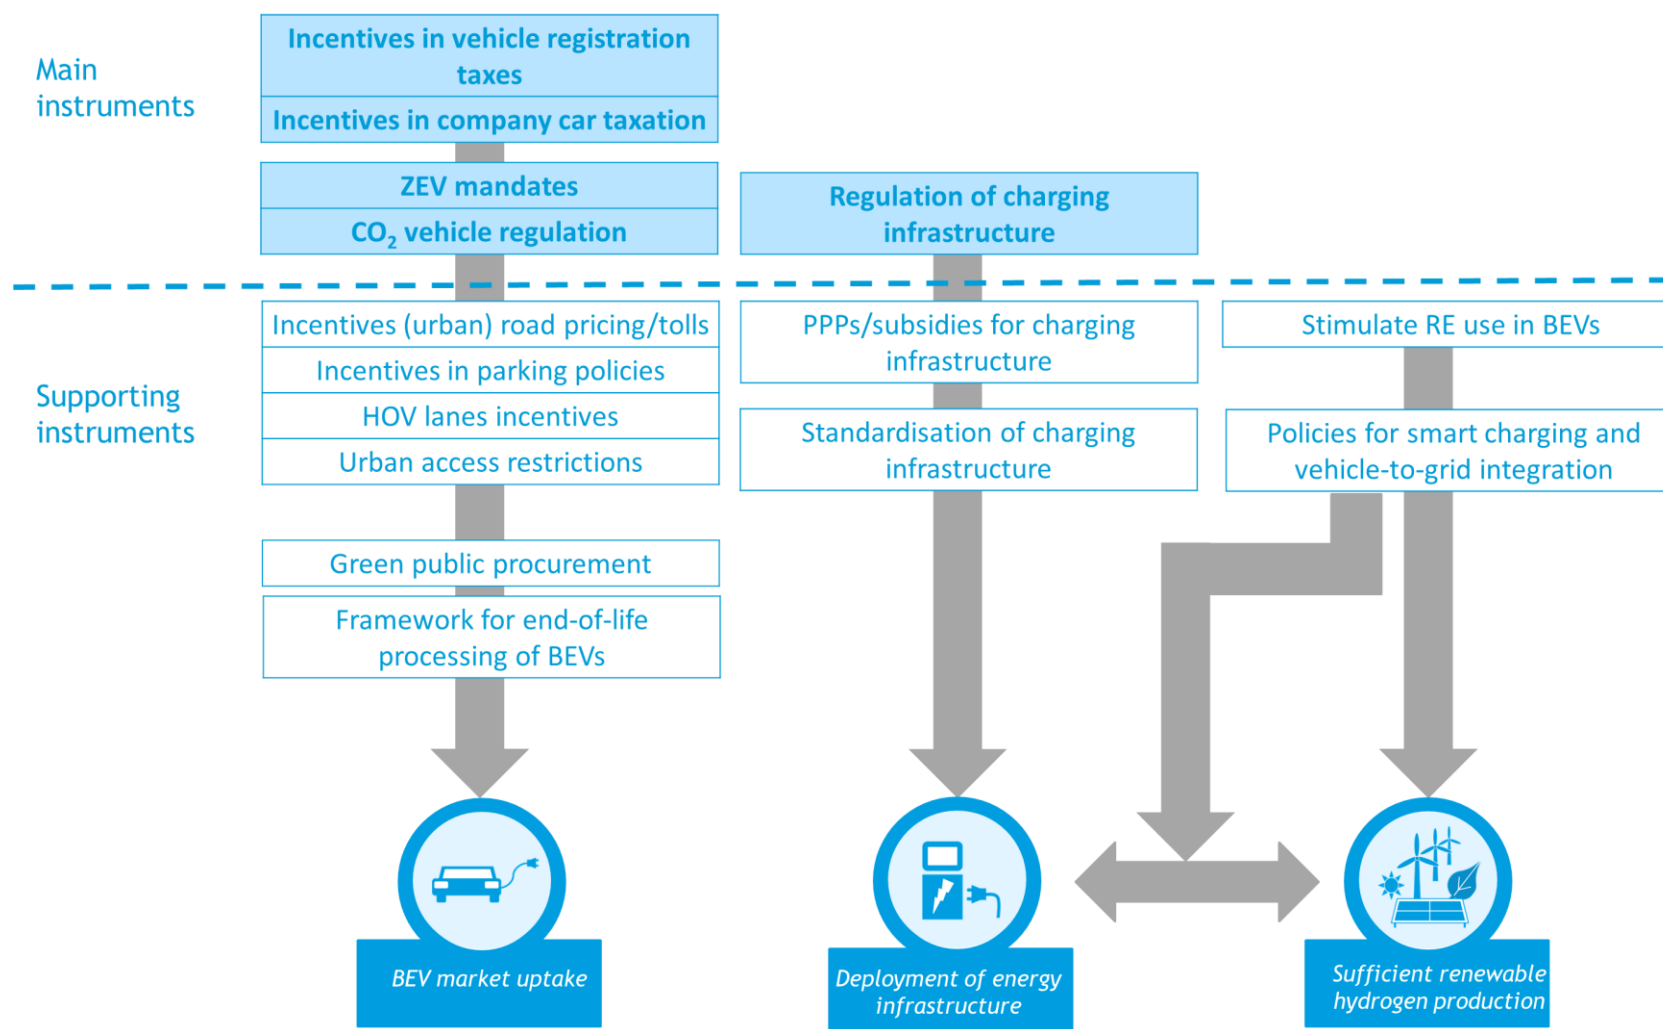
Main instruments

Incentives in vehicle registration taxes

Incentives in company car taxation

ZEV mandates

$CO_2$ vehicle regulation

Regulation of charging infrastructure

Supporting instruments

Incentives (urban) road pricing/tolls

Incentives in parking policies

HOV lanes incentives

Urban access restrictions

Green public procurement

Framework for end-of-life processing of BEVs

PPPs/subsidies for charging infrastructure

Standardisation of charging infrastructure

Stimulate RE use in BEVs

Policies for smart charging and vehicle-to-grid integration

BEV market uptake

Deployment of energy infrastructure

Sufficient renewable hydrogen production